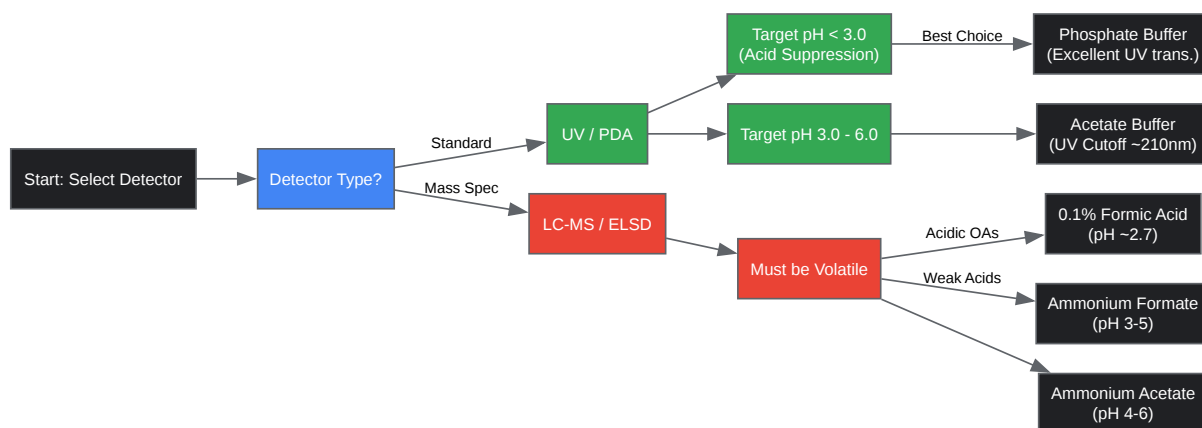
Start: Select Detector

Detector Type?

Standard

Mass Spec

UV / PDA

LC-MS / ELSD

Target pH < 3.0 (Acid Suppression)

Best Choice

Phosphate Buffer (Excellent UV trans.)

Target pH 3.0 - 6.0

Acetate Buffer (UV Cutoff ~210nm)

Must be Volatile

Acidic OAs

0.1% Formic Acid (pH ~2.7)

Weak Acids

Ammonium Formate (pH 3-5)

Ammonium Acetate (pH 4-6)